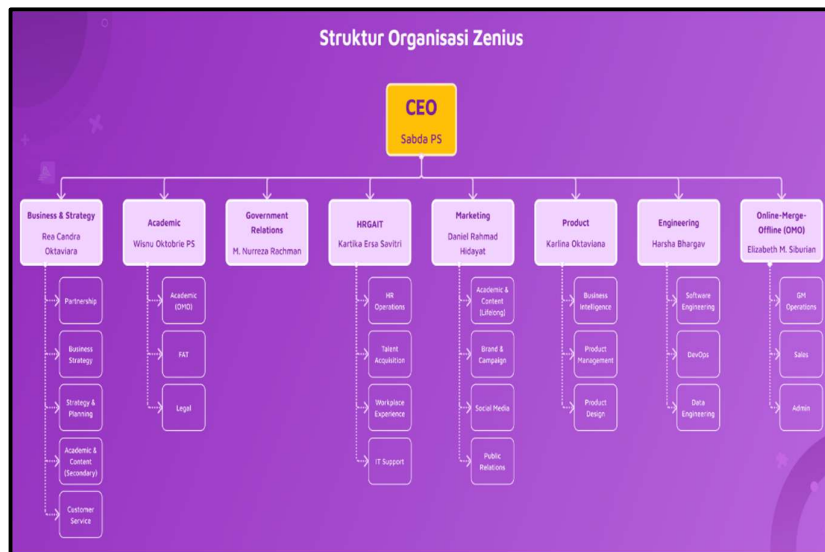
Struktur Organisasi Zenius

CEO
Sabda PS

Business & Strategy
Rea Candra Oktaviara

Partnership

Business Strategy

Strategy & Planning

Academic & Content (Secondary)

Customer Service

Academic
Wisnu Oktobrie PS

Academic (OMO)

FAT

Legal

Government Relations
M. Nurreza Rachman

HRGAIT
Kartika Ersa Savitri

HR Operations

Talent Acquisition

Workplace Experience

IT Support

Marketing
Daniel Rahmad Hidayat

Academic & Content (Lifelong)

Brand & Campaign

Social Media

Public Relations

Product
Karlina Oktaviana

Business Intelligence

Product Management

Product Design

Engineering
Harsha Bhargav

Software Engineering

DevOps

Data Engineering

Online-Merge-Offline (OMO)
Elizabeth M. Siburian

GM Operations

Sales

Admin